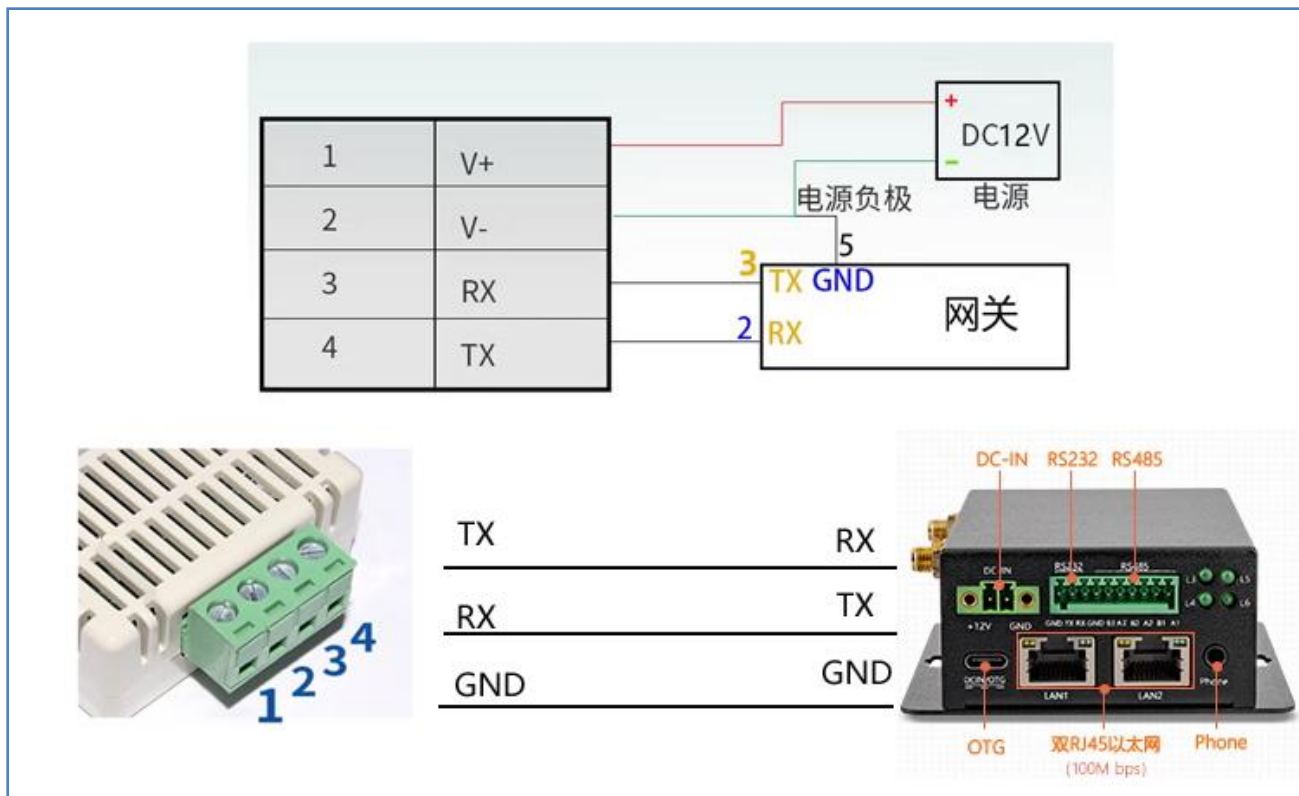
| 1 | V+ |
|---|---|
| 2 | V- |
| 3 | RX |
| 4 | TX |

+
DC12V
-
电源
电源负极
5
3 TX GND
网关
2 RX

1 2 3 4

TX RX
RX TX
GND GND

DC-IN RS232 RS485
DC IN
RS232 RS485
L3 L5
L4 L6
+12V GND
GND TX RX GND B3 A3 B2 A2 B1 A1
LAN1 LAN2
Phone
OTG 双RJ45以太网 Phone
(100M bps)